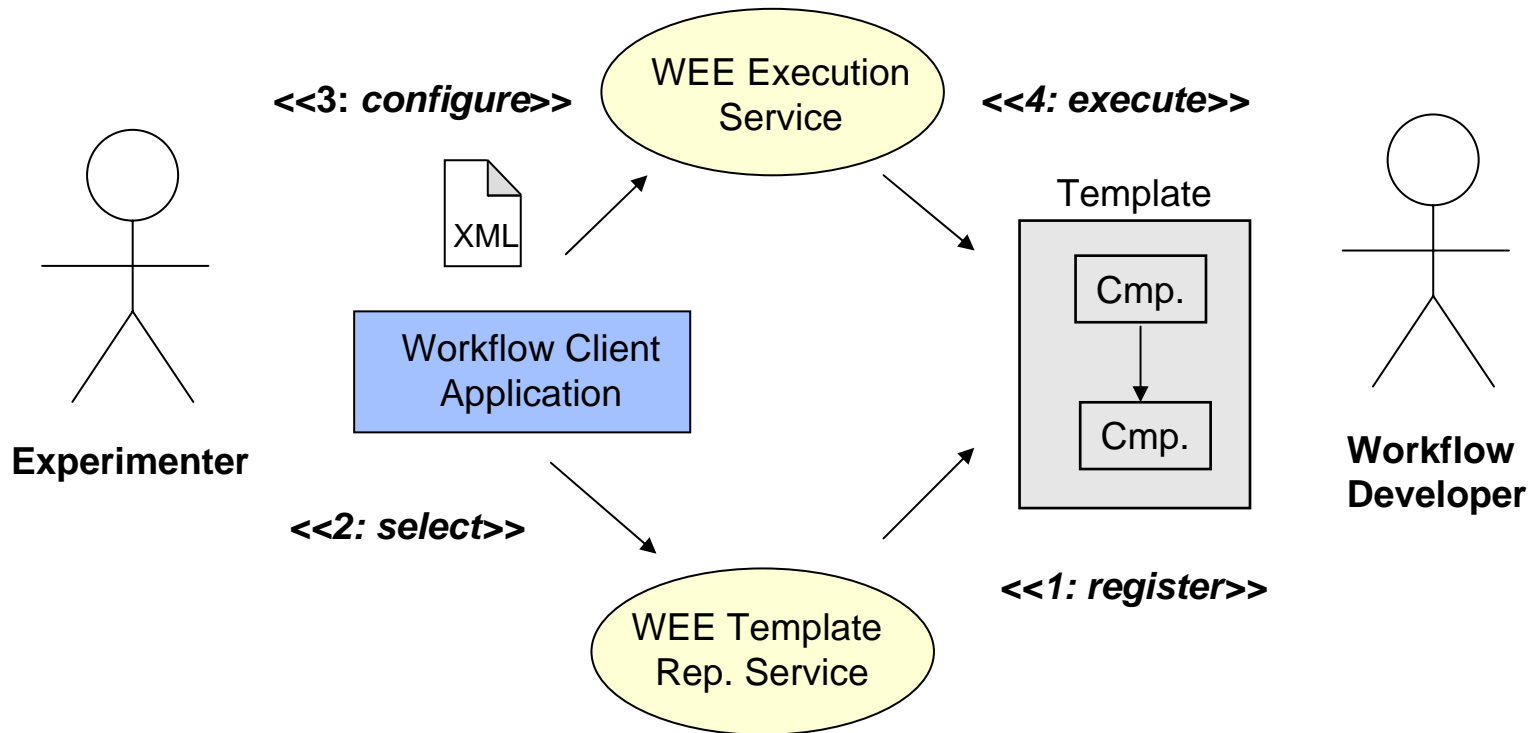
<<3: configure>>

WEE Execution Service

<<4: execute>>

XML

Template

Cmp.

Cmp.

Workflow Client Application

Experimenter

Workflow Developer

<<2: select>>

<<1: register>>

WEE Template Rep. Service